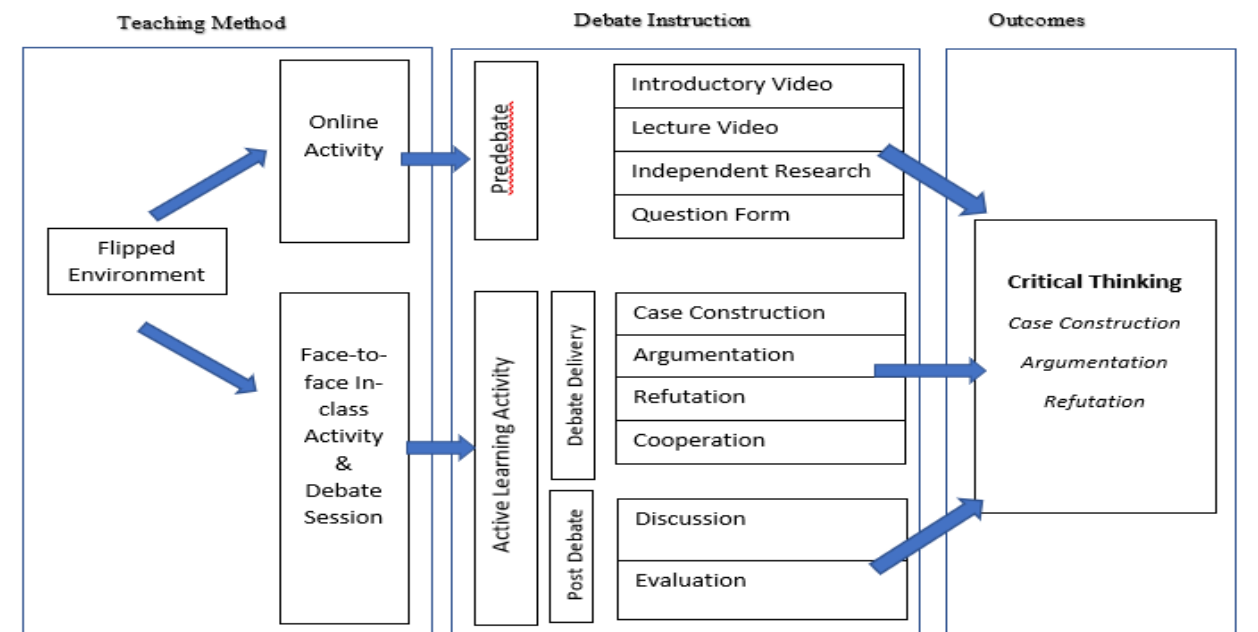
Teaching Method

Debate Instruction

Outcomes

Flipped Environment

Online Activity

Face-to-face In-class Activity & Debate Session

Predebate

Introductory Video

Lecture Video

Independent Research

Question Form

Active Learning Activity

Debate Delivery

Case Construction

Argumentation

Refutation

Cooperation

Post Debate

Discussion

Evaluation

Critical Thinking

Case Construction

Argumentation

Refutation